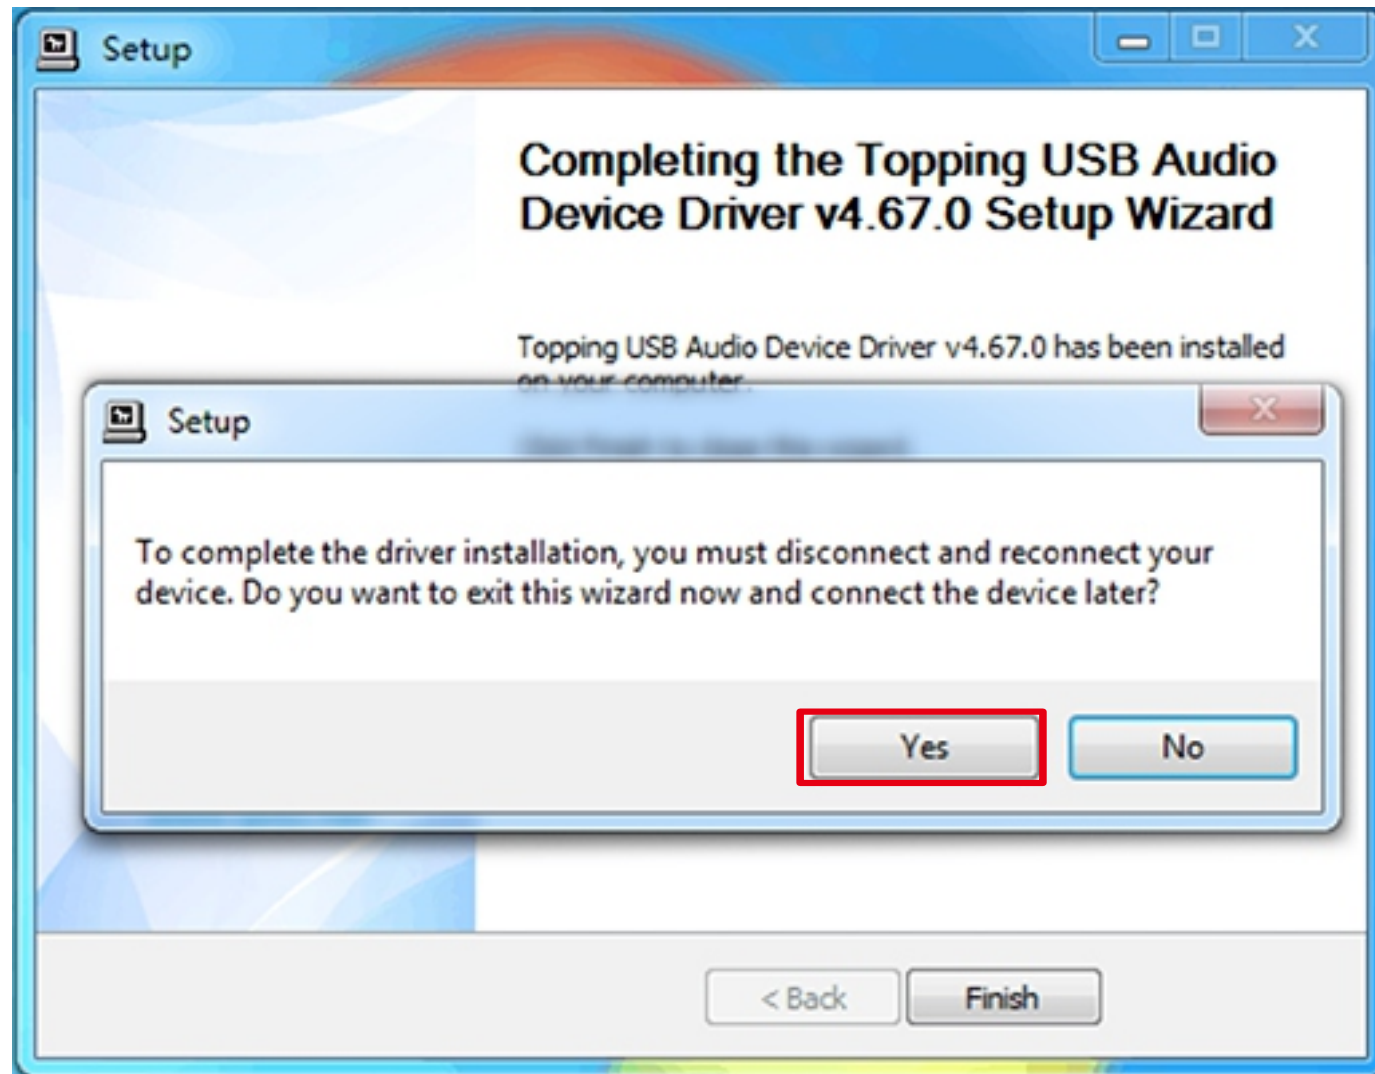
Setup

Completing the Topping USB Audio Device Driver v4.67.0 Setup Wizard

Topping USB Audio Device Driver v4.67.0 has been installed on your computer.

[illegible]

Setup

To complete the driver installation, you must disconnect and reconnect your device. Do you want to exit this wizard now and connect the device later?

Yes

No

< Back

Finish